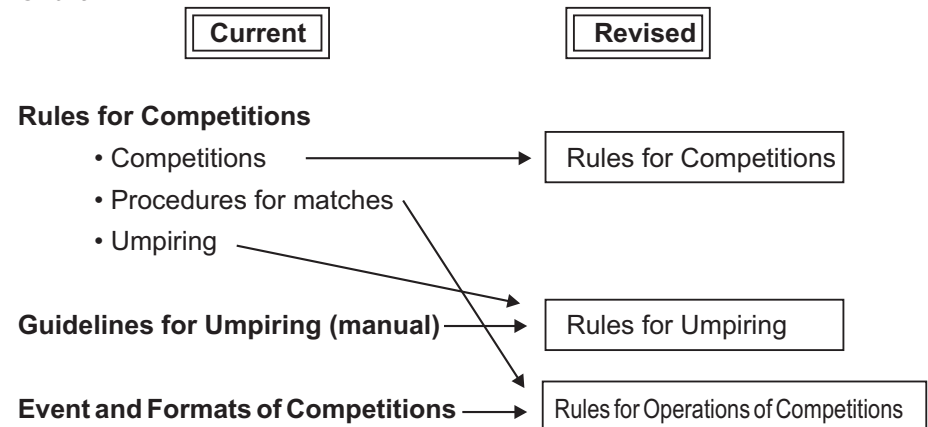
Current

Revised

Rules for Competitions

• Competitions

Rules for Competitions

• Procedures for matches

• Umpiring

Guidelines for Umpiring (manual)

Rules for Umpiring

Event and Formats of Competitions

Rules for Operations of Competitions